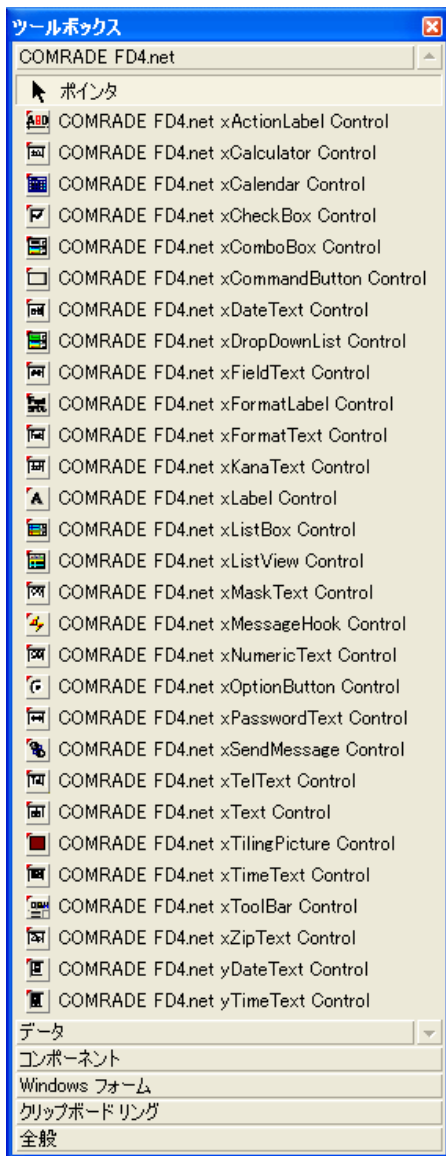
ツールボックス

COMRADE FD4.net

ポインタ
COMRADE FD4.net xActionLabel Control
COMRADE FD4.net xCalculator Control
COMRADE FD4.net xCalendar Control
COMRADE FD4.net xCheckBox Control
COMRADE FD4.net xComboBox Control
COMRADE FD4.net xCommandButton Control
COMRADE FD4.net xDateText Control
COMRADE FD4.net xDropDownList Control
COMRADE FD4.net xFieldText Control
COMRADE FD4.net xFormatLabel Control
COMRADE FD4.net xFormatText Control
COMRADE FD4.net xKanaText Control
COMRADE FD4.net xLabel Control
COMRADE FD4.net xListBox Control
COMRADE FD4.net xListView Control
COMRADE FD4.net xMaskText Control
COMRADE FD4.net xMessageHook Control
COMRADE FD4.net xNumericText Control
COMRADE FD4.net xOptionButton Control
COMRADE FD4.net xPasswordText Control
COMRADE FD4.net xSendMessage Control
COMRADE FD4.net xTelText Control
COMRADE FD4.net xText Control
COMRADE FD4.net xTilingPicture Control
COMRADE FD4.net xTimeText Control
COMRADE FD4.net xToolBar Control
COMRADE FD4.net xZipText Control
COMRADE FD4.net yDateText Control
COMRADE FD4.net yTimeText Control

データ
コンポーネント
Windows フォーム
クリップボード リング
全般